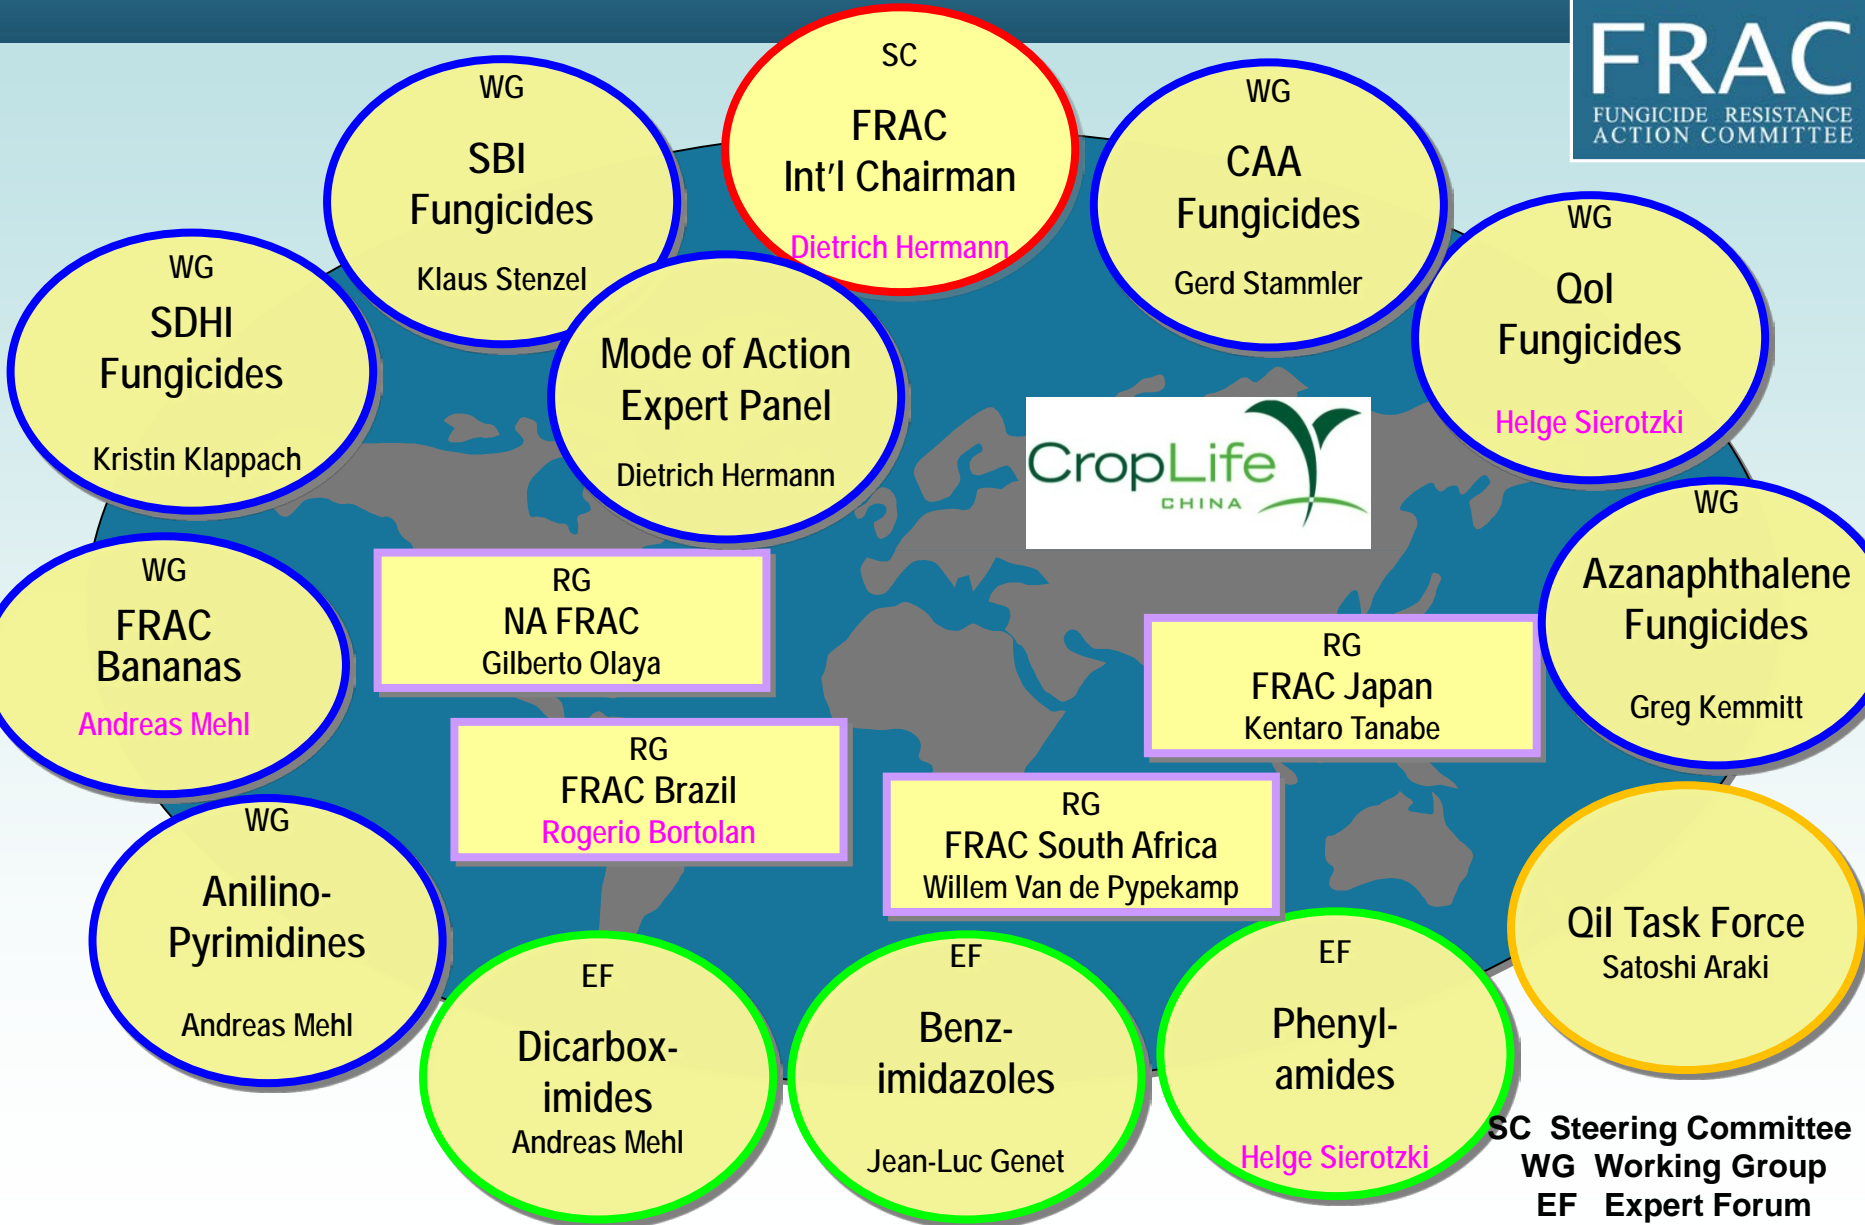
FRAC
FUNGICIDE RESISTANCE ACTION COMMITTEE

SC
FRAC
Int'l Chairman
Dietrich Hermann

WG
SBI
Fungicides
Klaus Stenzel

WG
CAA
Fungicides
Gerd Stammler

WG
SDHI
Fungicides
Kristin Klappach

Mode of Action
Expert Panel
Dietrich Hermann

WG
QoI
Fungicides
Helge Sierotzki

CropLife
CHINA

WG
Azanaphthalene
Fungicides
Greg Kemmitt

WG
FRAC
Bananas
Andreas Mehl

RG
NA FRAC
Gilberto Olaya

RG
FRAC Japan
Kentaro Tanabe

RG
FRAC Brazil
Rogerio Bortolan

RG
FRAC South Africa
Willem Van de Pypekamp

WG
Anilino-
Pyrimidines
Andreas Mehl

QiI Task Force
Satoshi Araki

EF
Dicarbox-
imides
Andreas Mehl

EF
Benz-
imidazoles
Jean-Luc Genet

EF
Phenyl-
amides
Helge Sierotzki

SC Steering Committee
WG Working Group
EF Expert Forum